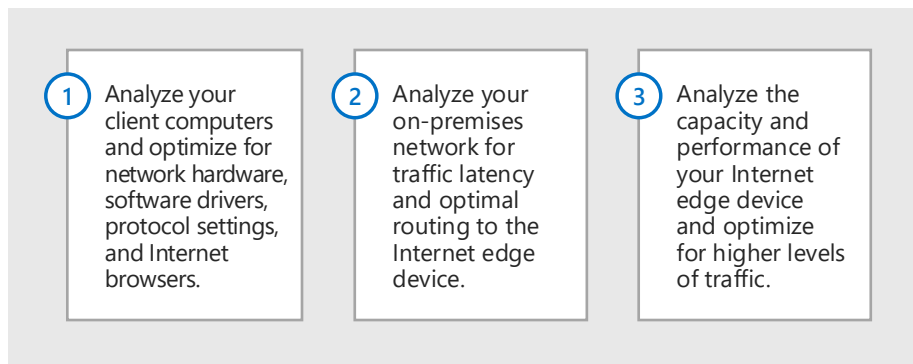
1 Analyze your client computers and optimize for network hardware, software drivers, protocol settings, and Internet browsers.

2 Analyze your on-premises network for traffic latency and optimal routing to the Internet edge device.

3 Analyze the capacity and performance of your Internet edge device and optimize for higher levels of traffic.